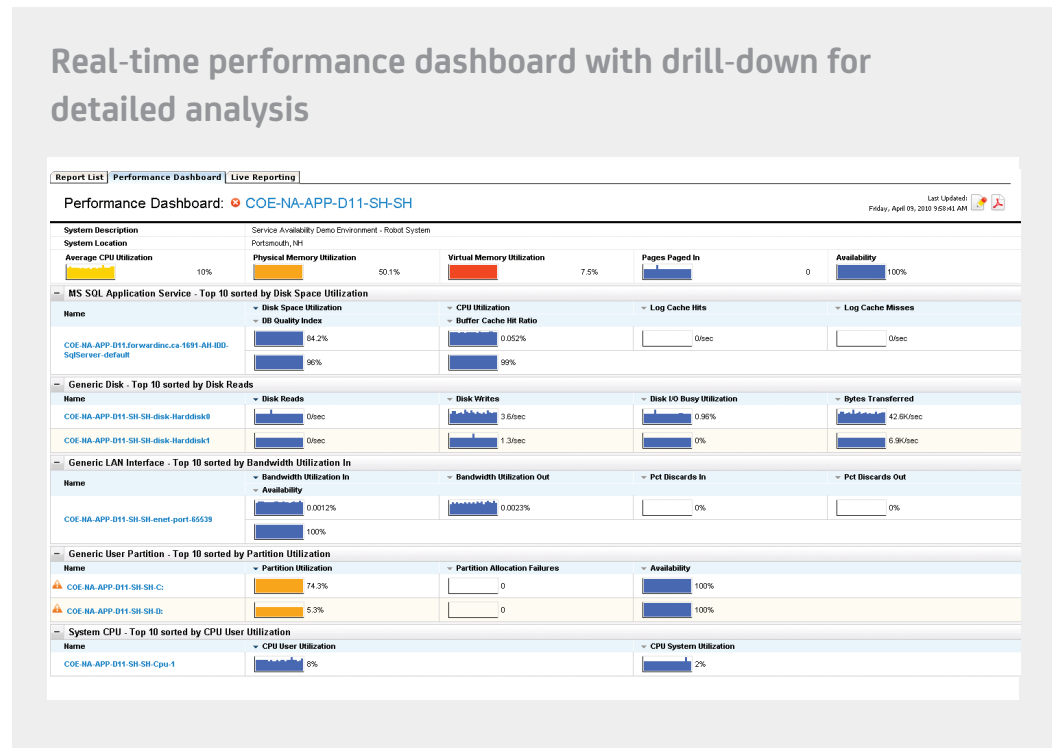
Real-time performance dashboard with drill-down for detailed analysis

Report List | Performance Dashboard | Live Reporting

Performance Dashboard: COE-NA-APP-D11-SH-SH

Last Updated:
Friday, April 09, 2010 9:58:41 AM

| System Description | Service Availability Demo Environment - Robot System |
|---|---|
| System Location | Portsmouth, NH |

| Average CPU Utilization | Physical Memory Utilization | Virtual Memory Utilization | Pages Paged In | Availability |
|---|---|---|---|---|
| 10% | 50.1% | 7.5% | 0 | 100% |

MS SQL Application Service - Top 10 sorted by Disk Space Utilization

| Name | Disk Space Utilization / DB Quality Index | CPU Utilization / Buffer Cache Hit Ratio | Log Cache Hits | Log Cache Misses |
|---|---|---|---|---|
| COE-NA-APP-D11.forwardinc.ca-1691-AH-IDD-SqlServer-default | 84.2% | 0.052% | 0/sec | 0/sec |
| | 96% | 99% | | |

Generic Disk - Top 10 sorted by Disk Reads

| Name | Disk Reads | Disk Writes | Disk I/O Busy Utilization | Bytes Transferred |
|---|---|---|---|---|
| COE-NA-APP-D11-SH-SH-disk-Harddisk0 | 0/sec | 3.6/sec | 0.96% | 42.6K/sec |
| COE-NA-APP-D11-SH-SH-disk-Harddisk1 | 0/sec | 1.3/sec | 0% | 6.9K/sec |

Generic LAN Interface - Top 10 sorted by Bandwidth Utilization In

| Name | Bandwidth Utilization In / Availability | Bandwidth Utilization Out | Pct Discards In | Pct Discards Out |
|---|---|---|---|---|
| COE-NA-APP-D11-SH-SH-enet-port-65539 | 0.0012% | 0.0023% | 0% | 0% |
| | 100% | | | |

Generic User Partition - Top 10 sorted by Partition Utilization

| Name | Partition Utilization | Partition Allocation Failures | Availability |
|---|---|---|---|
| COE-NA-APP-D11-SH-SH-C: | 74.3% | 0 | 100% |
| COE-NA-APP-D11-SH-SH-D: | 5.3% | 0 | 100% |

System CPU - Top 10 sorted by CPU User Utilization

| Name | CPU User Utilization | CPU System Utilization |
|---|---|---|
| COE-NA-APP-D11-SH-SH-Cpu-1 | 8% | 2% |